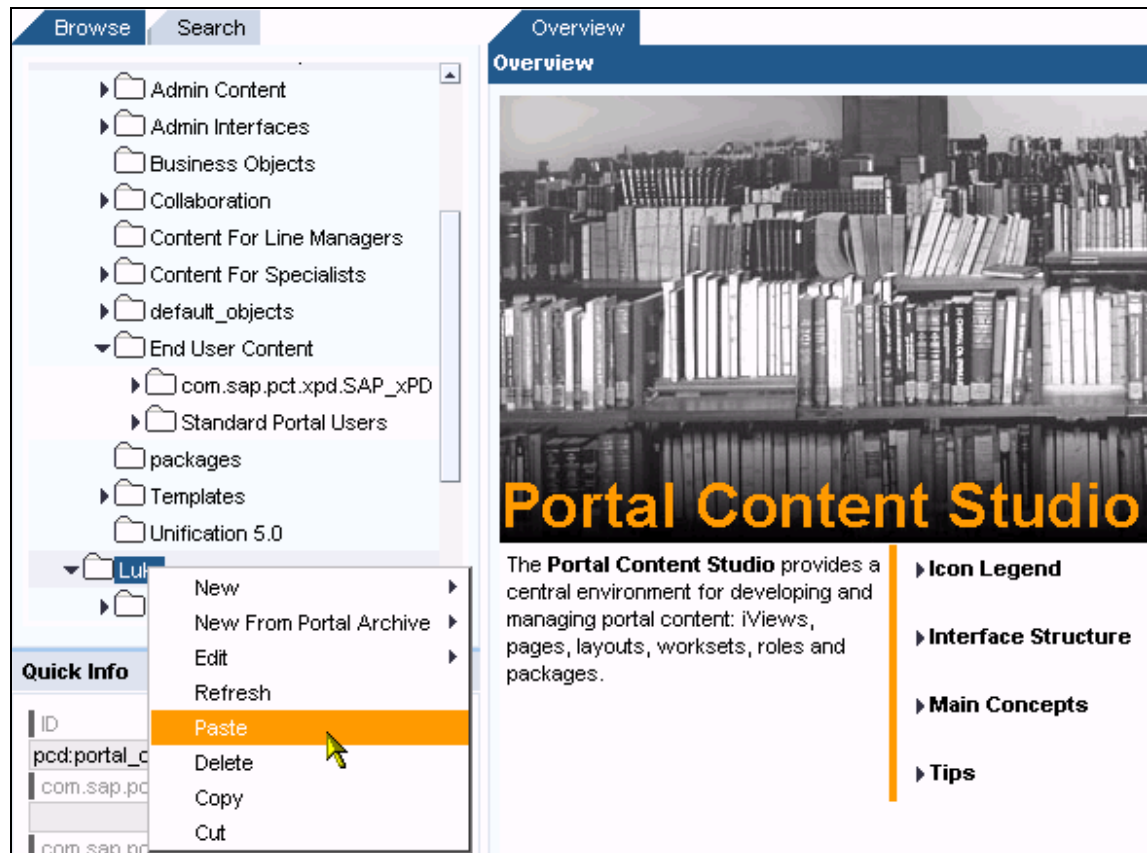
Browse Search

Admin Content
Admin Interfaces
Business Objects
Collaboration
Content For Line Managers
Content For Specialists
default_objects
End User Content
com.sap.pct.xpd.SAP_xPD
Standard Portal Users
packages
Templates
Unification 5.0
Luk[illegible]

New
New From Portal Archive
Edit
Refresh
Paste
Delete
Copy
Cut

Quick Info
ID
pcd:portal_c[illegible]
com.sap.pc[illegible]
com.sap.pc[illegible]

Overview

Overview

Portal Content Studio

The **Portal Content Studio** provides a central environment for developing and managing portal content: iViews, pages, layouts, worksets, roles and packages.

Icon Legend

Interface Structure

Main Concepts

Tips